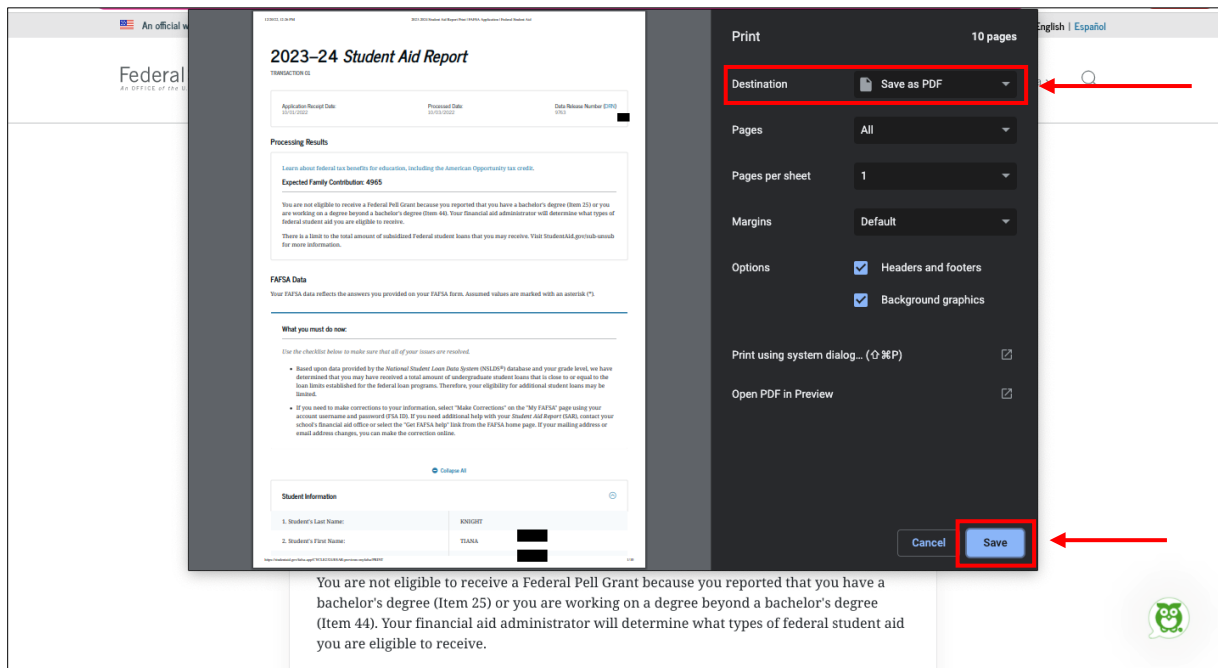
An official w

English | Español

Federal
An OFFICE of the U

11/3/22, 12:26 PM 2023-2024 Student Aid Report Print | FAFSA Application | Federal Student Aid

2023–24 Student Aid Report
TRANSACTION 01

Application Receipt Date 10/01/2022
Processed Date 10/03/2022
Data Release Number (DRN) 9763

Processing Results

Learn about federal tax benefits for education, including the American Opportunity tax credit.

Expected Family Contribution: 4965

You are not eligible to receive a Federal Pell Grant because you reported that you have a bachelor's degree (Item 25) or you are working on a degree beyond a bachelor's degree (Item 44). Your financial aid administrator will determine what types of federal student aid you are eligible to receive.

There is a limit to the total amount of subsidized Federal student loans that you may receive. Visit StudentAid.gov/sub-unsub for more information.

FAFSA Data

Your FAFSA data reflects the answers you provided on your FAFSA form. Assumed values are marked with an asterisk (*).

What you must do now:

Use the checklist below to make sure that all of your issues are resolved.

Based upon data provided by the National Student Loan Data System (NSLDS®) database and your grade level, we have determined that you may have received a total amount of undergraduate student loans that is close to or equal to the loan limits established for the federal loan programs. Therefore, your eligibility for additional student loans may be limited.

If you need to make corrections to your information, select "Make Corrections" on the "My FAFSA" page using your account username and password (FSA ID). If you need additional help with your Student Aid Report (SAR), contact your school's financial aid office or select the "Get FAFSA help" link from the FAFSA home page. If your mailing address or email address changes, you can make the correction online.

Collapse All

Student Information

| 1. Student's Last Name: | KNIGHT |
|---|---|
| 2. Student's First Name: | TIANA |

https://studentaid.gov/fafsa-app/FTCLD/SUBMIT/print-view/sarPrint 1/10

Print 10 pages

Destination Save as PDF

Pages All

Pages per sheet 1

Margins Default

Options Headers and footers

Background graphics

Print using system dialog... (⇧⌘P)

Open PDF in Preview

Cancel Save

You are not eligible to receive a Federal Pell Grant because you reported that you have a bachelor's degree (Item 25) or you are working on a degree beyond a bachelor's degree (Item 44). Your financial aid administrator will determine what types of federal student aid you are eligible to receive.